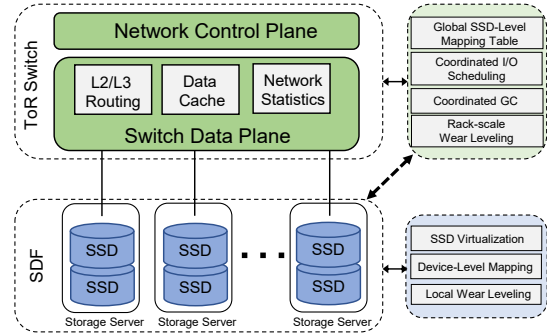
ToR Switch

Network Control Plane

L2/L3 Routing

Data Cache

Network Statistics

Switch Data Plane

Global SSD-Level Mapping Table

Coordinated I/O Scheduling

Coordinated GC

Rack-scale Wear Leveling

SDF

SSD

SSD

Storage Server

SSD

SSD

Storage Server

. . .

SSD

SSD

Storage Server

SSD Virtualization

Device-Level Mapping

Local Wear Leveling